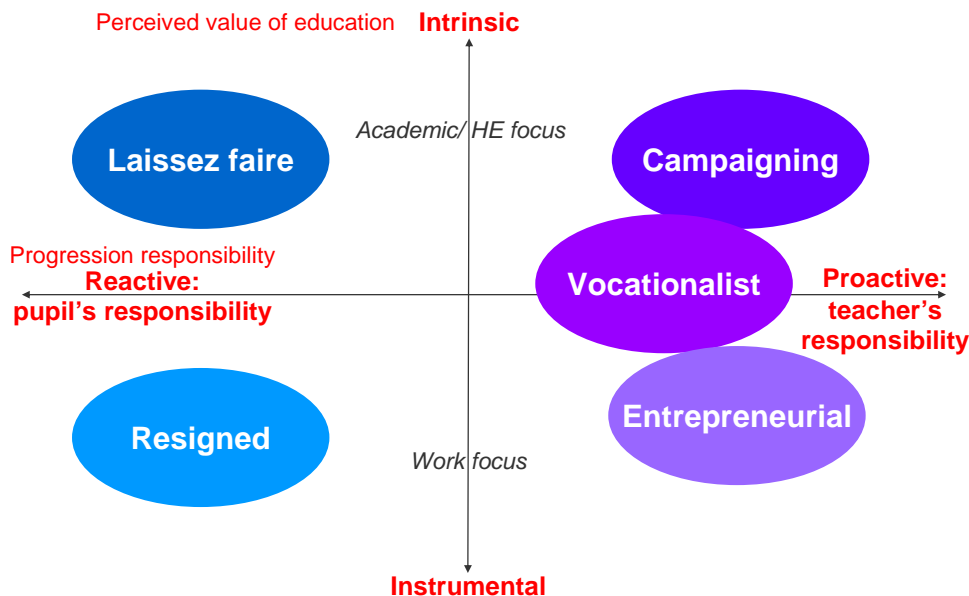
Perceived value of education

Intrinsic

Academic/ HE focus

Laissez faire

Campaigning

Progression responsibility

Reactive:
pupil's responsibility

Vocationalist

Proactive:
teacher's
responsibility

Resigned

Entrepreneurial

Work focus

Instrumental